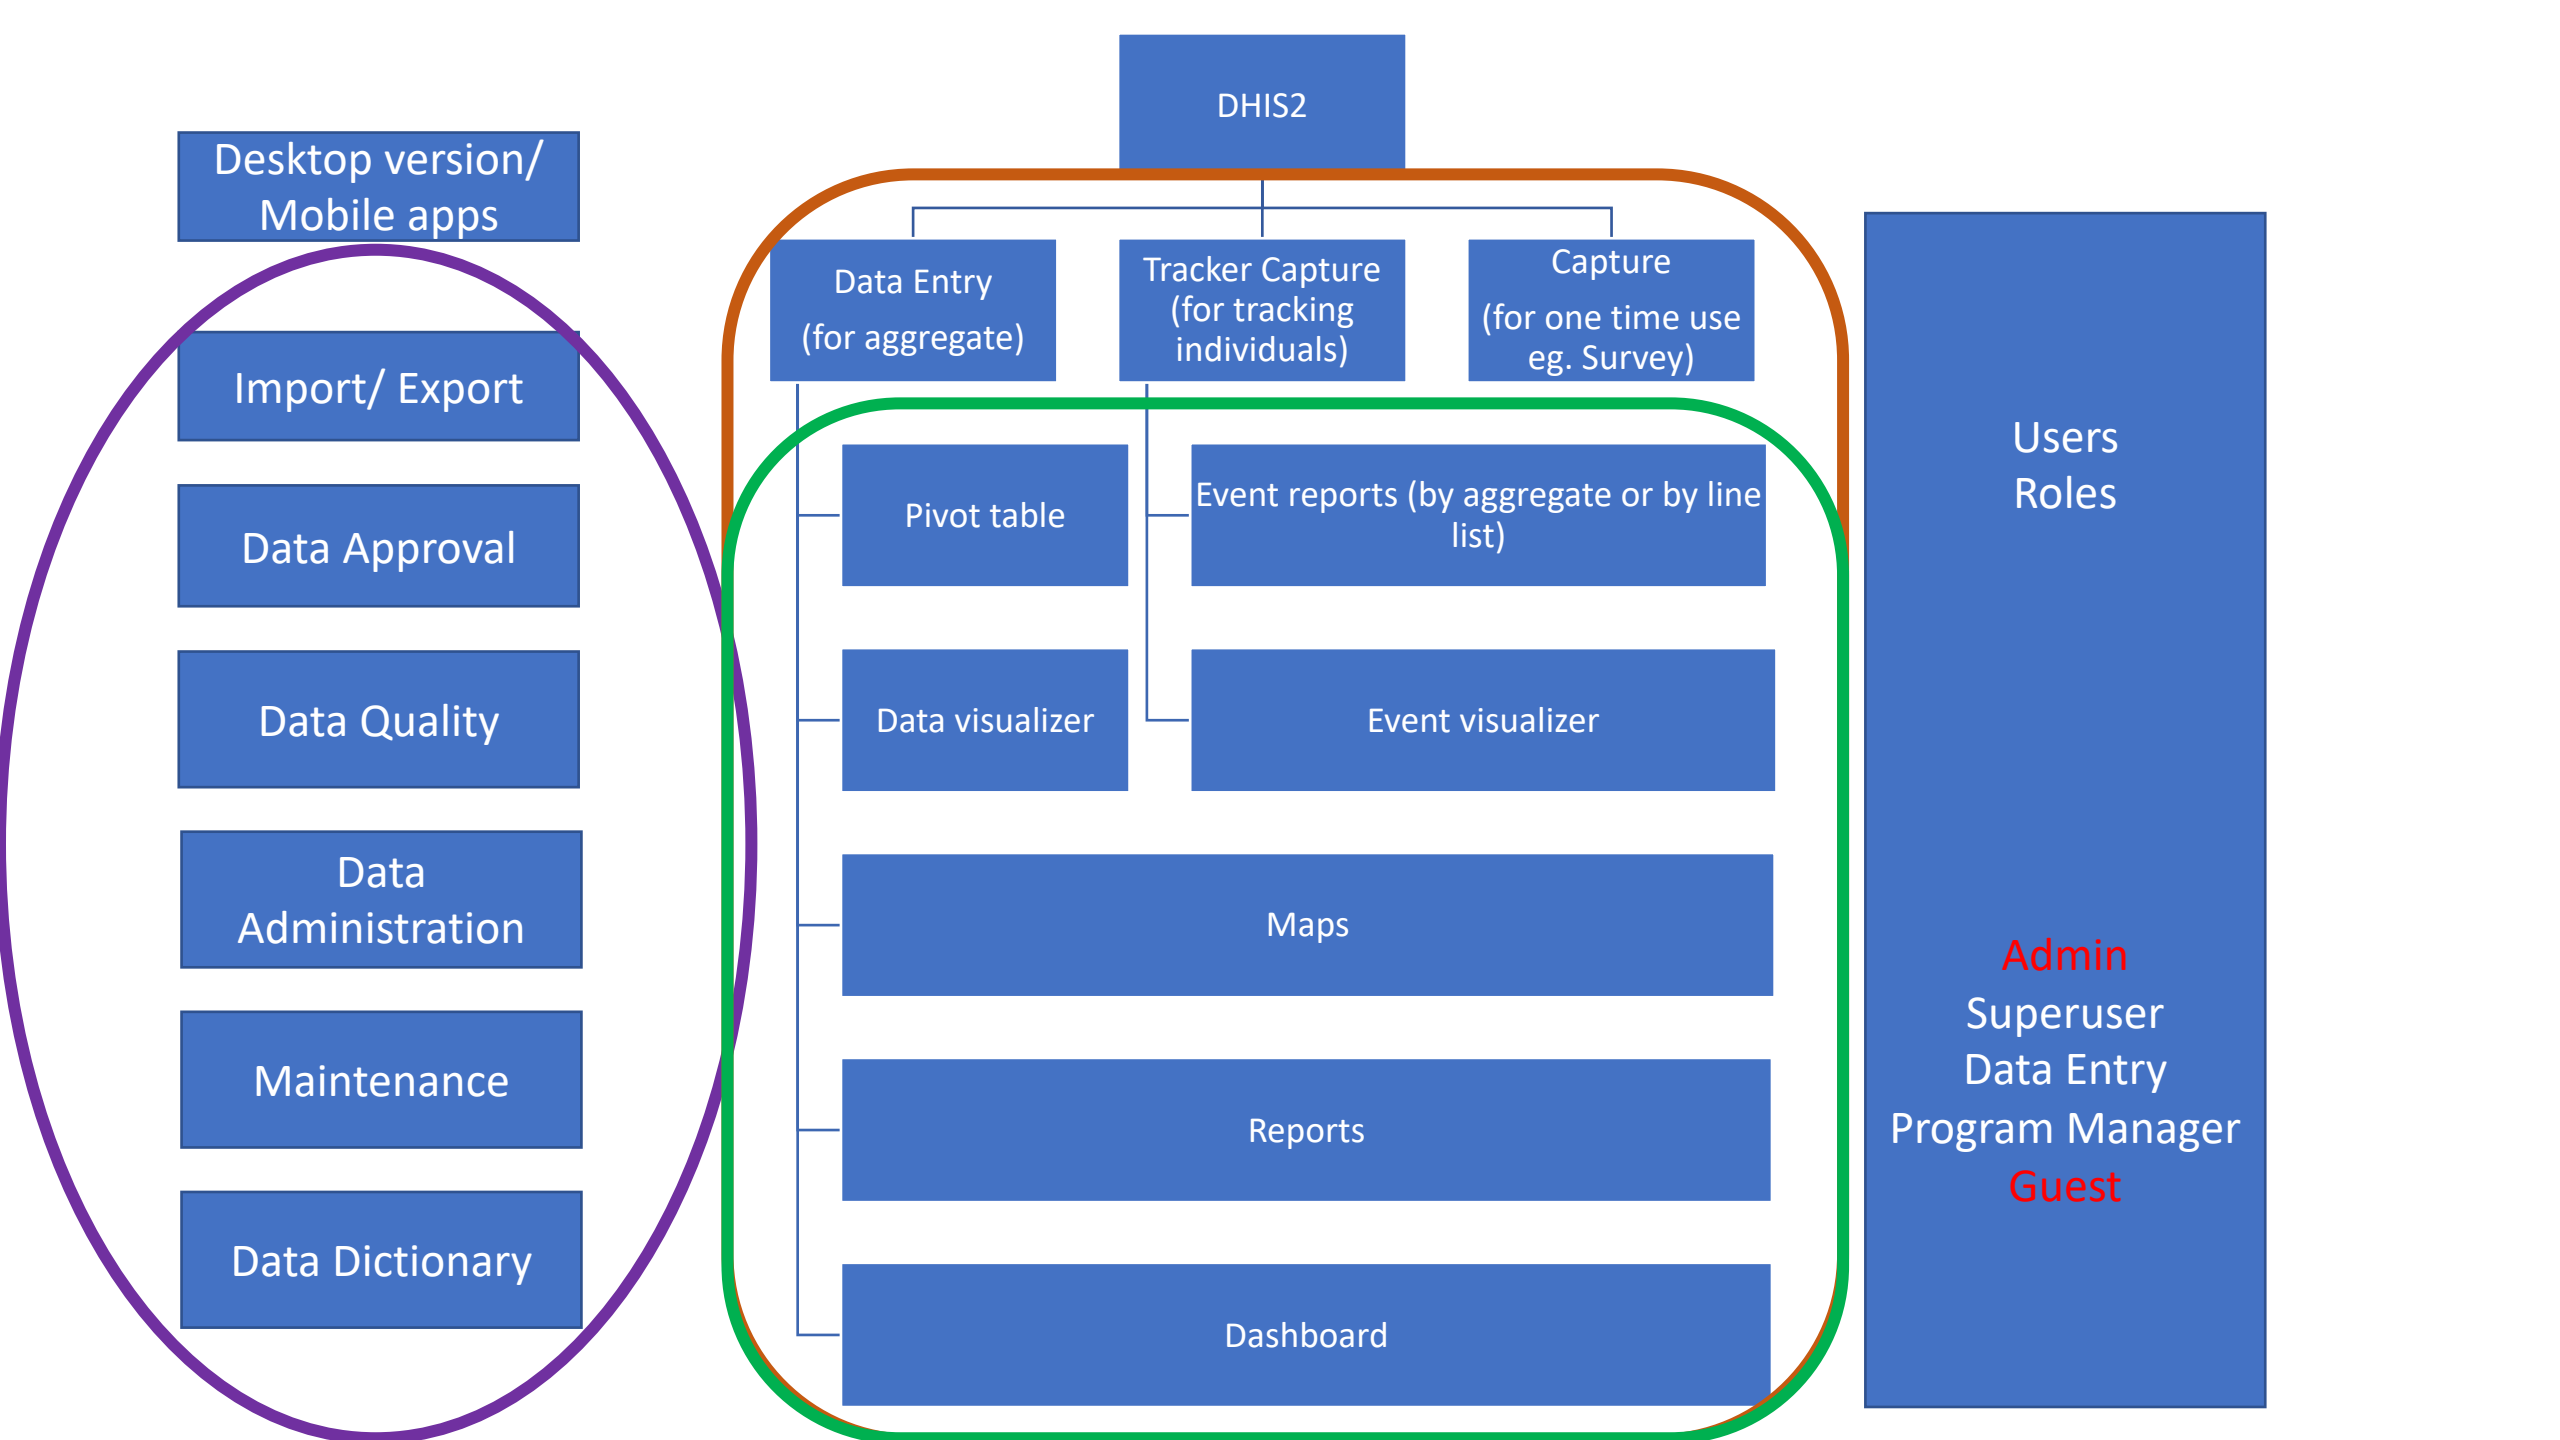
Desktop version/ Mobile apps

Import/ Export

Data Approval

Data Quality

Data Administration

Maintenance

Data Dictionary

DHIS2

Data Entry
(for aggregate)

Tracker Capture (for tracking individuals)

Capture
(for one time use eg. Survey)

Pivot table

Event reports (by aggregate or by line list)

Data visualizer

Event visualizer

Maps

Reports

Dashboard

Users
Roles

Admin
Superuser
Data Entry
Program Manager
Guest